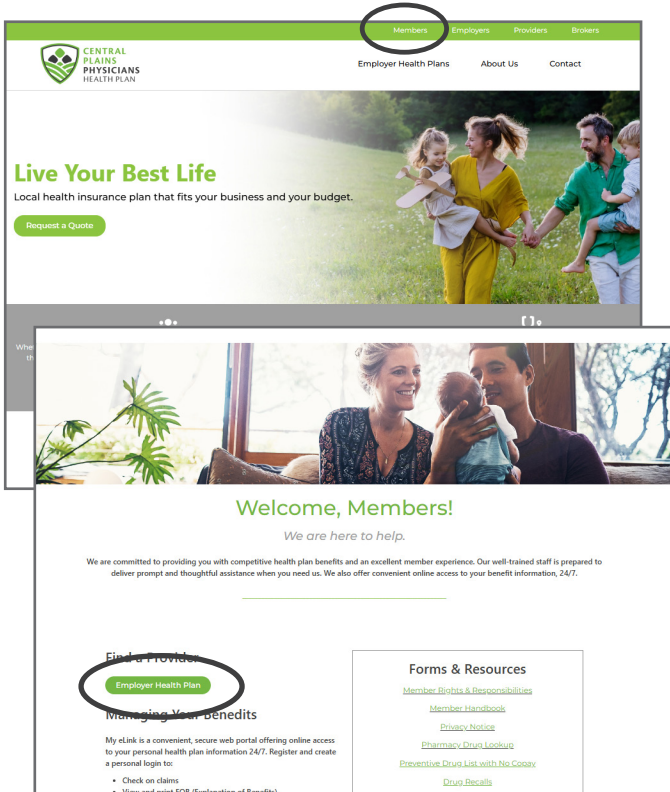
Members Employers Providers Brokers

CENTRAL PLAINS PHYSICIANS HEALTH PLAN

Employer Health Plans About Us Contact

Live Your Best Life

Local health insurance plan that fits your business and your budget.

Request a Quote

Whe
th

Welcome, Members!

We are here to help.

We are committed to providing you with competitive health plan benefits and an excellent member experience. Our well-trained staff is prepared to deliver prompt and thoughtful assistance when you need us. We also offer convenient online access to your benefit information, 24/7.

Find a Provider

Employer Health Plan

Managing Your Benefits

My eLink is a convenient, secure web portal offering online access to your personal health plan information 24/7. Register and create a personal login to:

• Check on claims
• View and print EOB (Explanation of Benefits)

Forms & Resources

Member Rights & Responsibilities

Member Handbook

Privacy Notice

Pharmacy Drug Lookup

Preventive Drug List with No Copay

Drug Recalls